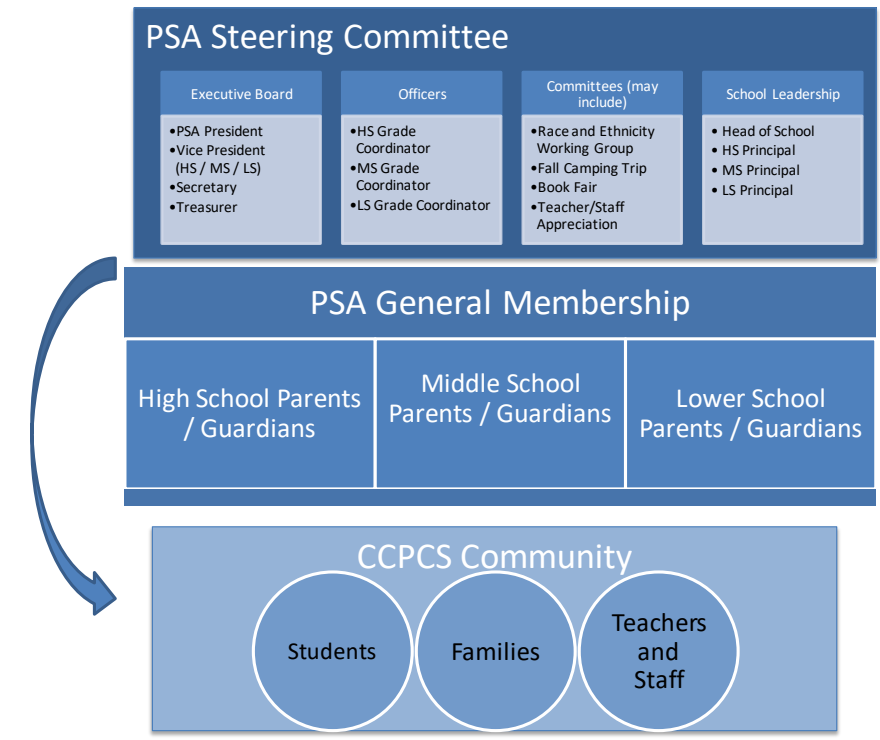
PSA Steering Committee

Executive Board

•PSA President
•Vice President (HS / MS / LS)
•Secretary
•Treasurer

Officers

•HS Grade Coordinator
•MS Grade Coordinator
•LS Grade Coordinator

Committees (may include)

•Race and Ethnicity Working Group
•Fall Camping Trip
•Book Fair
•Teacher/Staff Appreciation

School Leadership

• Head of School
• HS Principal
• MS Principal
• LS Principal

PSA General Membership

High School Parents / Guardians

Middle School Parents / Guardians

Lower School Parents / Guardians

CCPCS Community

Students

Families

Teachers and Staff